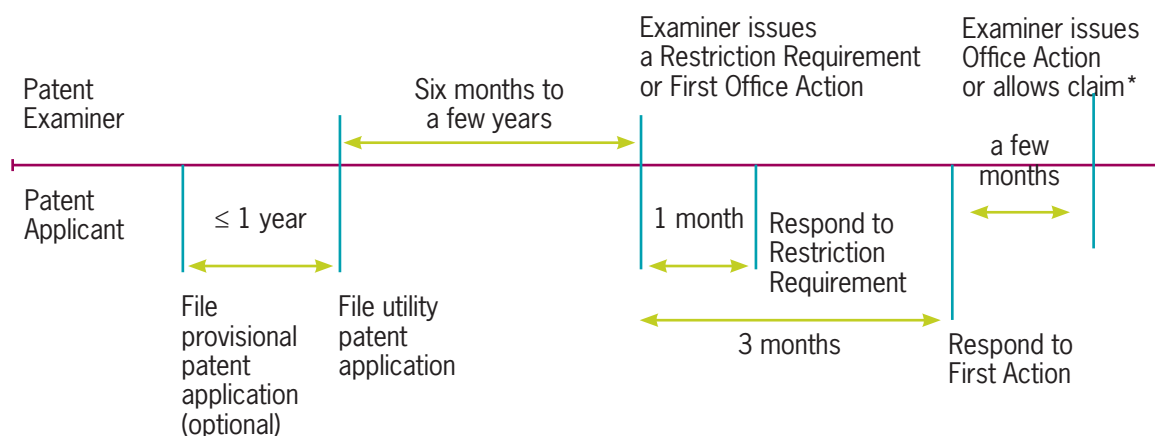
Patent Examiner

Six months to a few years

Examiner issues a Restriction Requirement or First Office Action

Examiner issues Office Action or allows claim*

a few months

Patent Applicant

≤ 1 year

1 month

Respond to Restriction Requirement

File provisional patent application (optional)

File utility patent application

3 months

Respond to First Action